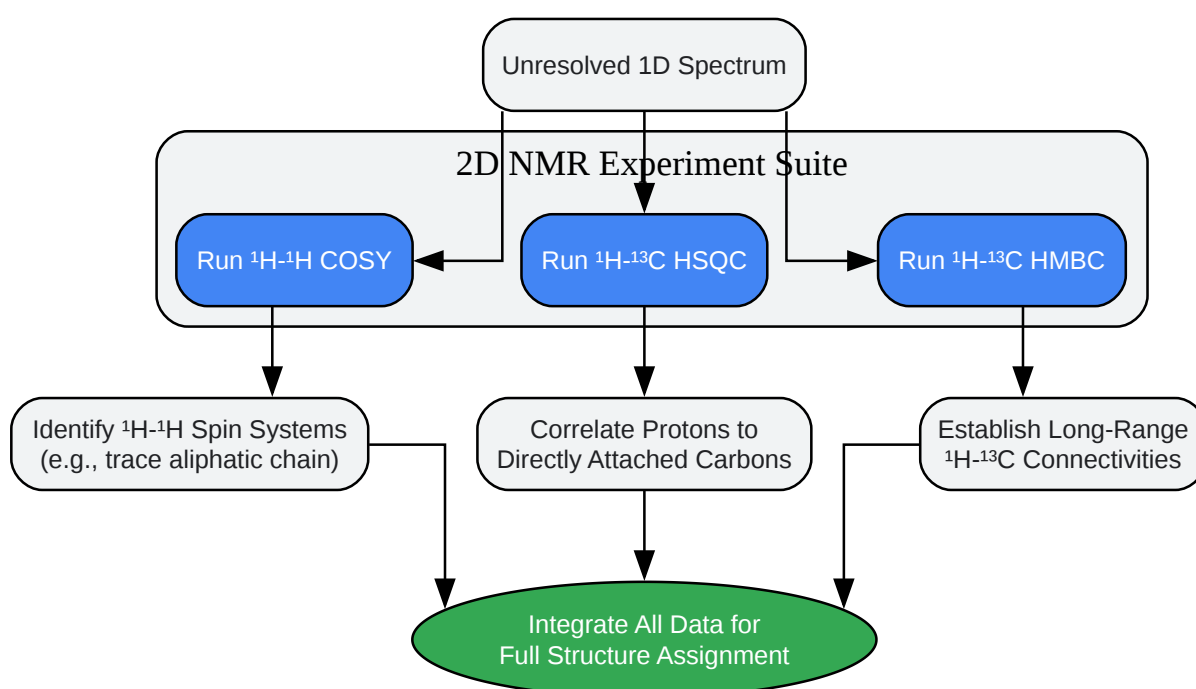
Unresolved 1D Spectrum

2D NMR Experiment Suite

Run $^1$H-$^1$H COSY

Run $^1$H-$^{13}$C HSQC

Run $^1$H-$^{13}$C HMBC

Identify $^1$H-$^1$H Spin Systems (e.g., trace aliphatic chain)

Correlate Protons to Directly Attached Carbons

Establish Long-Range $^1$H-$^{13}$C Connectivities

Integrate All Data for Full Structure Assignment